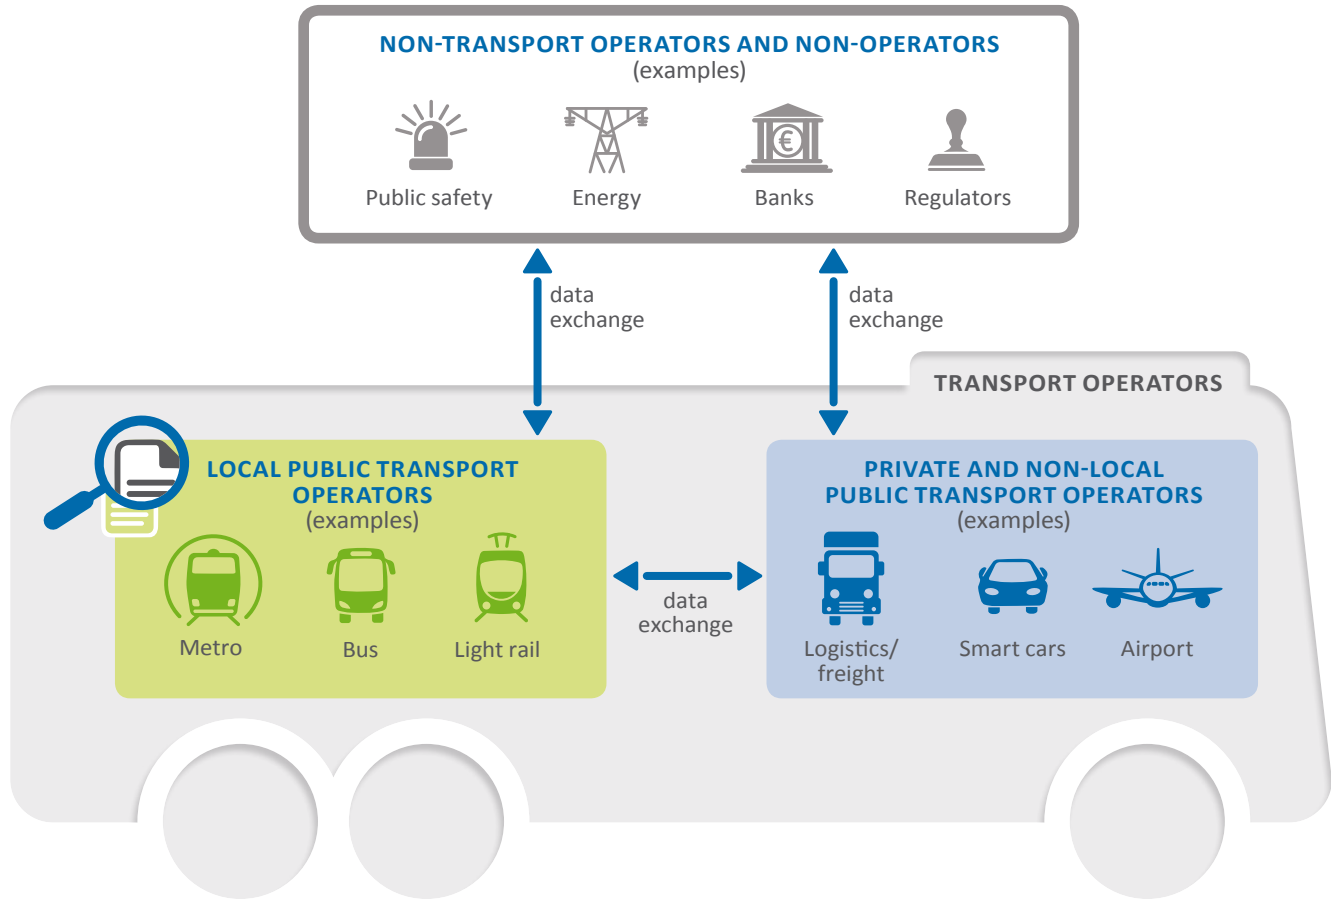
NON-TRANSPORT OPERATORS AND NON-OPERATORS
(examples)

Public safety

Energy

Banks

Regulators

data exchange

data exchange

TRANSPORT OPERATORS

LOCAL PUBLIC TRANSPORT OPERATORS
(examples)

Metro

Bus

Light rail

data exchange

PRIVATE AND NON-LOCAL PUBLIC TRANSPORT OPERATORS
(examples)

Logistics/ freight

Smart cars

Airport